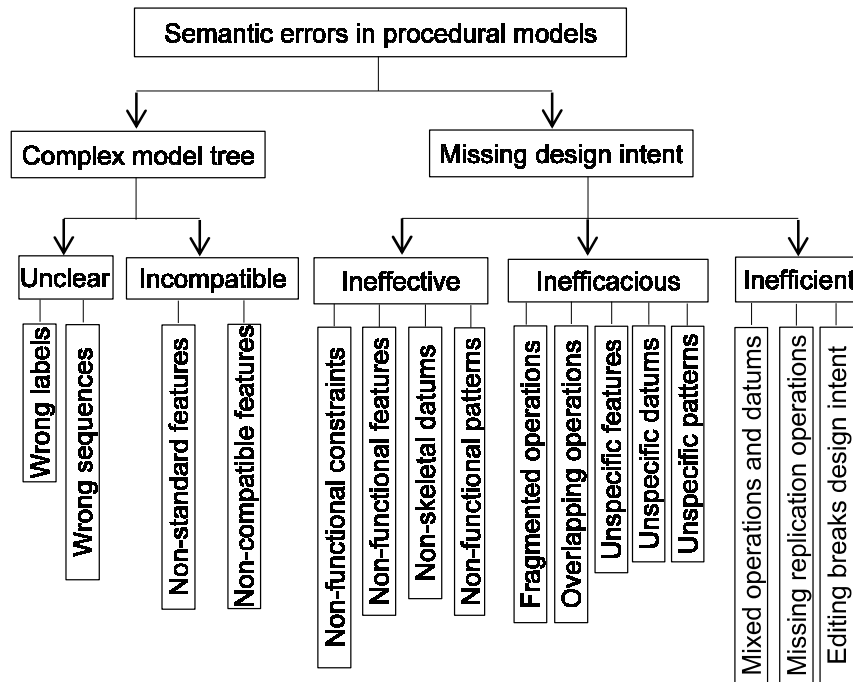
Semantic errors in procedural models

Complex model tree

Missing design intent

Unclear

Incompatible

Ineffective

Inefficacious

Inefficient

Wrong labels

Wrong sequences

Non-standard features

Non-compatible features

Non-functional constraints

Non-functional features

Non-skeletal datums

Non-functional patterns

Fragmented operations

Overlapping operations

Unspecific features

Unspecific datums

Unspecific patterns

Mixed operations and datums

Missing replication operations

Editing breaks design intent